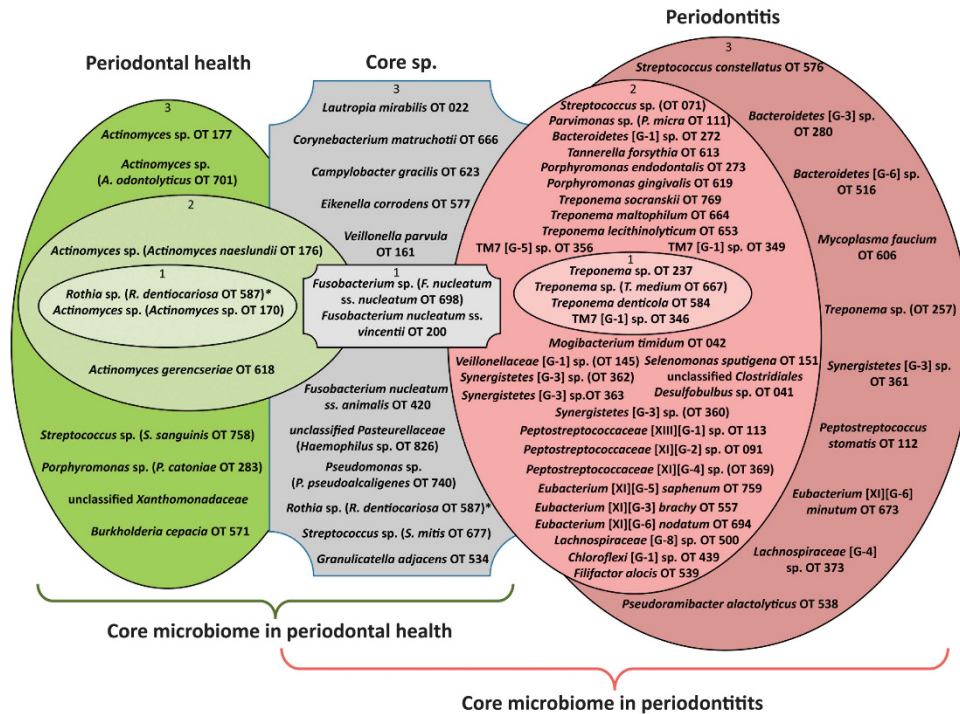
Periodontitis

Periodontal health

Core sp.

3
Actinomyces sp. OT 177

Actinomyces sp. (A. odontolyticus OT 701)

2
Actinomyces sp. (Actinomyces naeslundii OT 176)

1
Rothia sp. (R. dentiocariosa OT 587)*
Actinomyces sp. (Actinomyces sp. OT 170)

Actinomyces gerencseriae OT 618

Streptococcus sp. (S. sanguinis OT 758)

Porphyromonas sp. (P. catoniae OT 283)

unclassified Xanthomonadaceae

Burkholderia cepacia OT 571

3
Lautropia mirabilis OT 022

Corynebacterium matruchotii OT 666

Campylobacter gracilis OT 623

Eikenella corrodens OT 577

Veillonella parvula OT 161

1
Fusobacterium sp. (F. nucleatum ss. nucleatum OT 698)
Fusobacterium nucleatum ss. vincentii OT 200

Fusobacterium nucleatum ss. animalis OT 420

unclassified Pasteurellaceae (Haemophilus sp. OT 826)

Pseudomonas sp. (P. pseudoalcaligenes OT 740)

Rothia sp. (R. dentiocariosa OT 587)*

Streptococcus sp. (S. mitis OT 677)

Granulicatella adjacens OT 534

2
Streptococcus sp. (OT 071)
Parvimonas sp. (P. micra OT 111)
Bacteroidetes [G-1] sp. OT 272
Tannerella forsythia OT 613
Porphyromonas endodontalis OT 273
Porphyromonas gingivalis OT 619
Treponema socranskii OT 769
Treponema maltophilum OT 664
Treponema lecithinolyticum OT 653
TM7 [G-5] sp. OT 356
TM7 [G-1] sp. OT 349

1
Treponema sp. OT 237
Treponema sp. (T. medium OT 667)
Treponema denticola OT 584
TM7 [G-1] sp. OT 346

Mogibacterium timidum OT 042
Veillonellaceae [G-1] sp. (OT 145)
Selenomonas sputigena OT 151
Synergistetes [G-3] sp. (OT 362)
unclassified Clostridiales
Synergistetes [G-3] sp. OT 363
Desulfobulbus sp. OT 041
Synergistetes [G-3] sp. (OT 360)
Peptostreptococcaceae [XIII][G-1] sp. OT 113
Peptostreptococcaceae [XI][G-2] sp. OT 091
Peptostreptococcaceae [XI][G-4] sp. (OT 369)
Eubacterium [XI][G-5] saphenum OT 759
Eubacterium [XI][G-3] brachy OT 557
Eubacterium [XI][G-6] nodatum OT 694
Lachnospiraceae [G-8] sp. OT 500
Chloroflexi [G-1] sp. OT 439
Filifactor alocis OT 539

3
Streptococcus constellatus OT 576

Bacteroidetes [G-3] sp. OT 280

Bacteroidetes [G-6] sp. OT 516

Mycoplasma faucium OT 606

Treponema sp. (OT 257)

Synergistetes [G-3] sp. OT 361

Peptostreptococcus stomatis OT 112

Eubacterium [XI][G-6] minutum OT 673

Lachnospiraceae [G-4] sp. OT 373

Pseudoramibacter alactolyticus OT 538

Core microbiome in periodontal health

Core microbiome in periodontitits